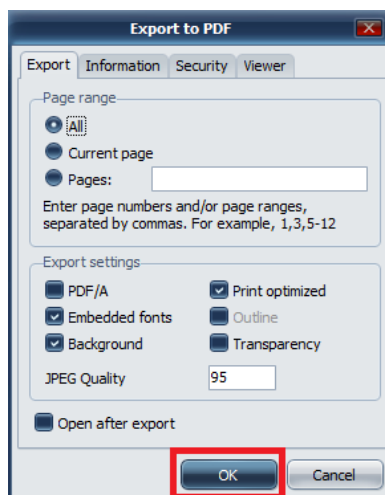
Export to PDF

Export | Information | Security | Viewer

Page range
All
Current page
Pages:
Enter page numbers and/or page ranges, separated by commas. For example, 1,3,5-12

Export settings
PDF/A
Print optimized
Embedded fonts
Outline
Background
Transparency
JPEG Quality 95

Open after export

OK
Cancel